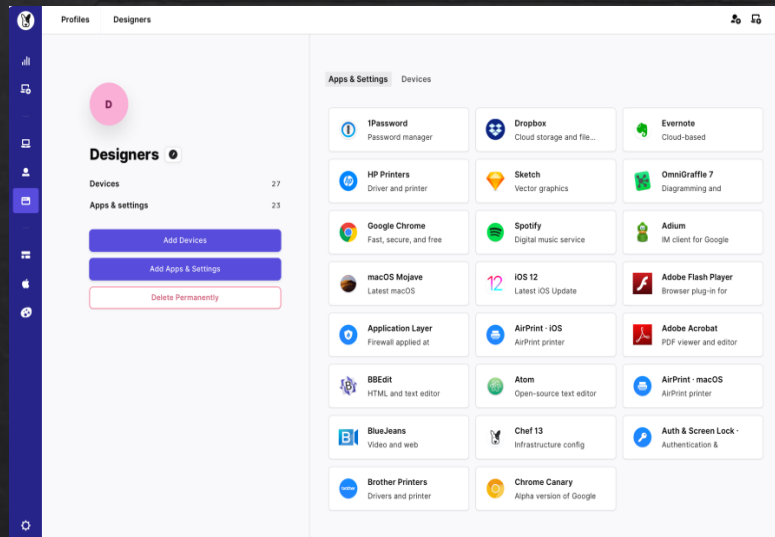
Profiles Designers

D

Designers

Devices 27

Apps & settings 23

Add Devices

Add Apps & Settings

Delete Permanently

Apps & Settings Devices

1Password
Password manager

Dropbox
Cloud storage and file...

Evernote
Cloud-based

HP Printers
Driver and printer

Sketch
Vector graphics

OmniGraffle 7
Diagramming and

Google Chrome
Fast, secure, and free

Spotify
Digital music service

Adium
IM client for Google

macOS Mojave
Latest macOS

iOS 12
Latest iOS Update

Adobe Flash Player
Browser plug-in for

Application Layer
Firewall applied at

AirPrint · iOS
AirPrint printer

Adobe Acrobat
PDF viewer and editor

BBEdit
HTML and text editor

Atom
Open-source text editor

AirPrint · macOS
AirPrint printer

BlueJeans
Video and web

Chef 13
Infrastructure config

Auth & Screen Lock ·
Authentication &

Brother Printers
Drivers and printer

Chrome Canary
Alpha version of Google